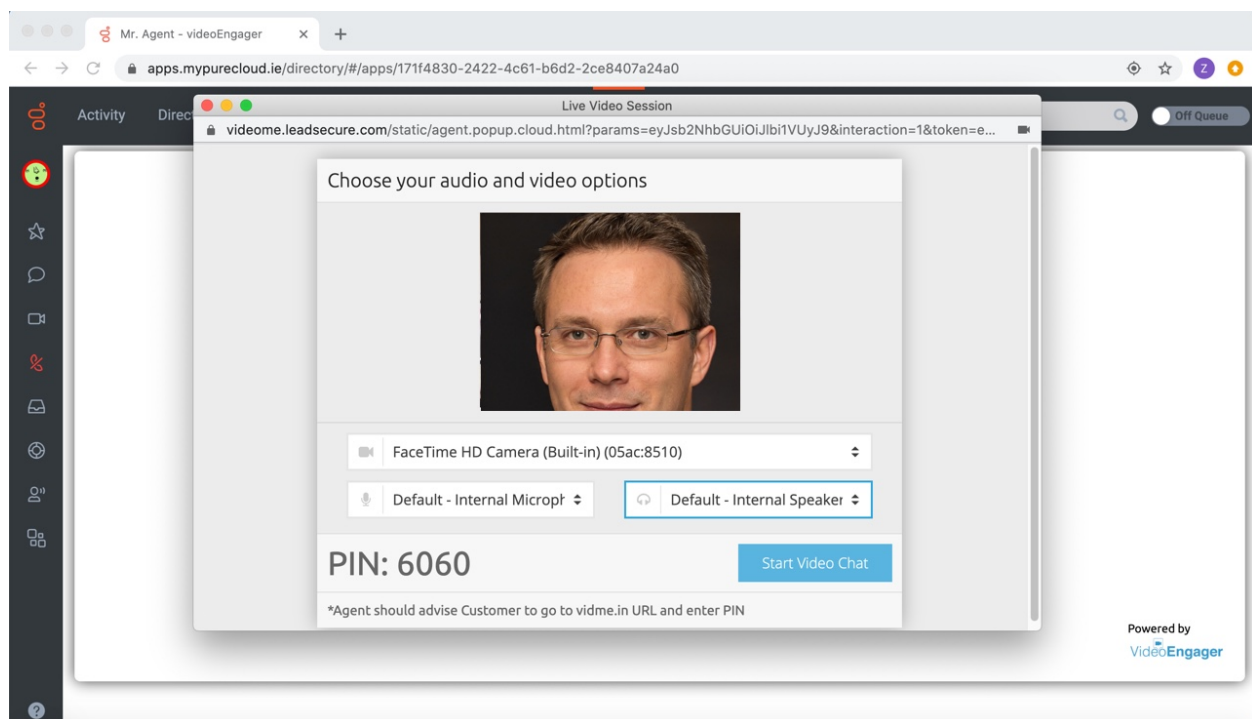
Mr. Agent - videoEngager

apps.mypurecloud.ie/directory/#/apps/171f4830-2422-4c61-b6d2-2ce8407a24a0

Z

Activity Direc

Live Video Session

videome.leadsecure.com/static/agent.popup.cloud.html?params=eyJsb2NhbGUiOiJlbi1VUyJ9&interaction=1&token=e...

Off Queue

Choose your audio and video options

FaceTime HD Camera (Built-in) (05ac:8510)

Default - Internal Microph

Default - Internal Speaker

PIN: 6060

Start Video Chat

*Agent should advise Customer to go to vidme.in URL and enter PIN

Powered by
VideoEngager